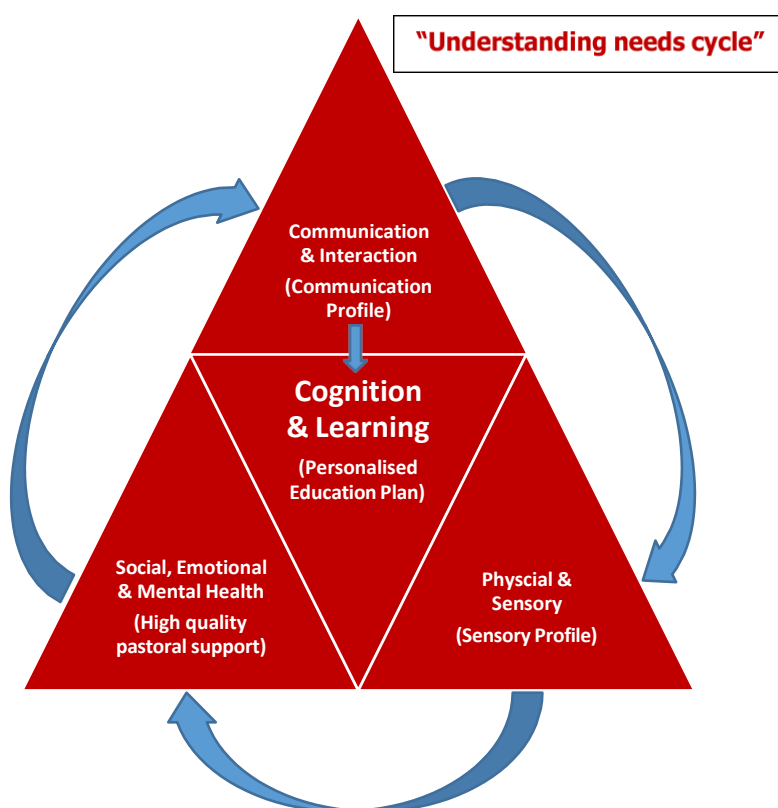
"Understanding needs cycle"

Communication & Interaction
(Communication Profile)

Cognition & Learning
(Personalised Education Plan)

Social, Emotional & Mental Health
(High quality pastoral support)

Physcial & Sensory
(Sensory Profile)